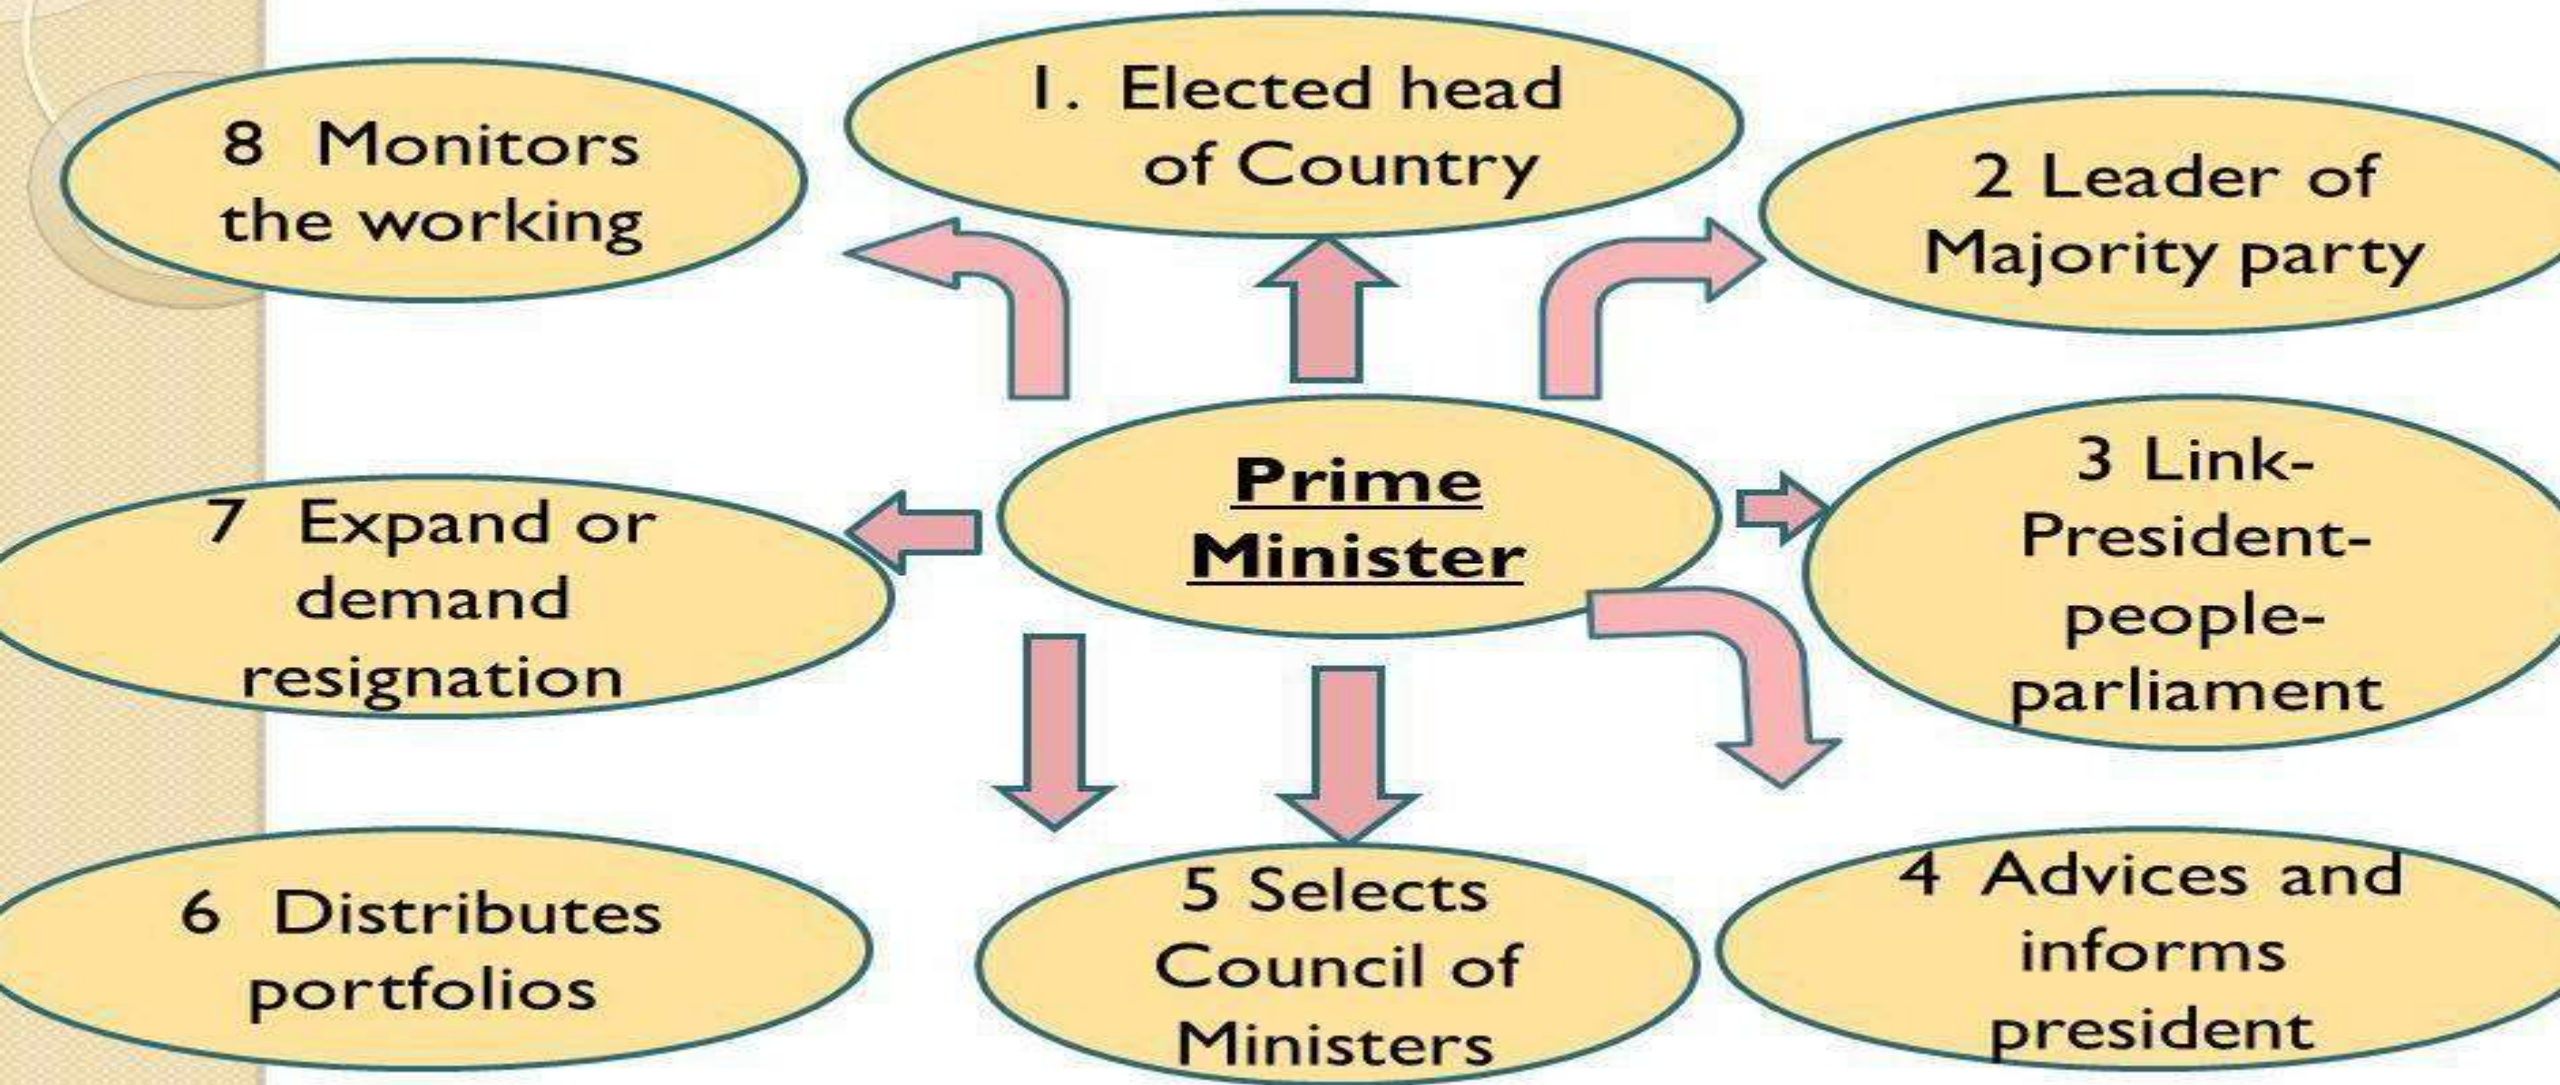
Prime Minister

1. Elected head of Country

2 Leader of Majority party

3 Link-President-people-parliament

4 Advices and informs president

5 Selects Council of Ministers

6 Distributes portfolios

7 Expand or demand resignation

8 Monitors the working